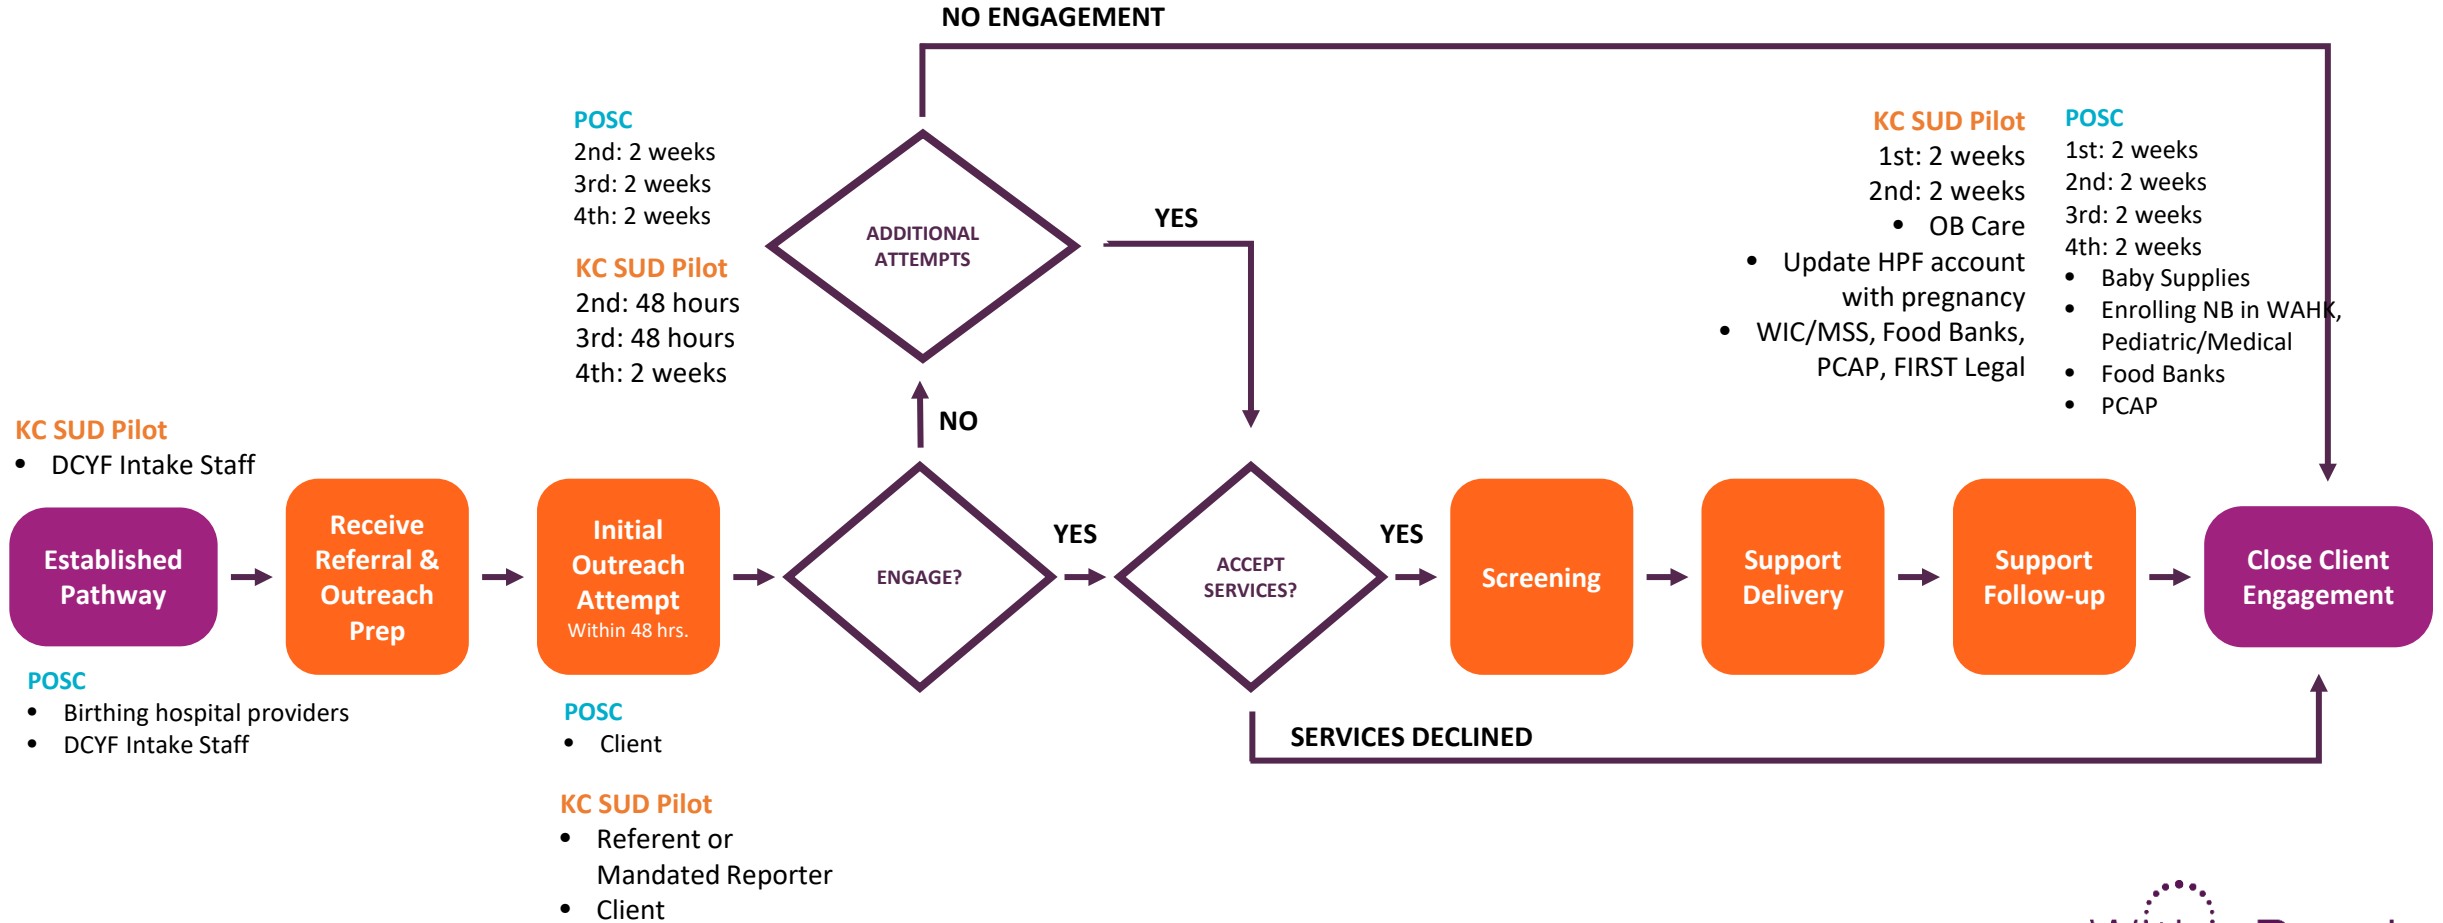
NO ENGAGEMENT

POSC
2nd: 2 weeks
3rd: 2 weeks
4th: 2 weeks

KC SUD Pilot
2nd: 48 hours
3rd: 48 hours
4th: 2 weeks

ADDITIONAL ATTEMPTS

YES

KC SUD Pilot
1st: 2 weeks
2nd: 2 weeks
• OB Care
• Update HPF account with pregnancy
• WIC/MSS, Food Banks, PCAP, FIRST Legal

POSC
1st: 2 weeks
2nd: 2 weeks
3rd: 2 weeks
4th: 2 weeks
• Baby Supplies
• Enrolling NB in WAHK, Pediatric/Medical
• Food Banks
• PCAP

NO

KC SUD Pilot
• DCYF Intake Staff

Established Pathway

Receive Referral & Outreach Prep

Initial Outreach Attempt
Within 48 hrs.

ENGAGE?

YES

ACCEPT SERVICES?

YES

Screening

Support Delivery

Support Follow-up

Close Client Engagement

POSC
• Birthing hospital providers
• DCYF Intake Staff

POSC
• Client

SERVICES DECLINED

KC SUD Pilot
• Referent or Mandated Reporter
• Client